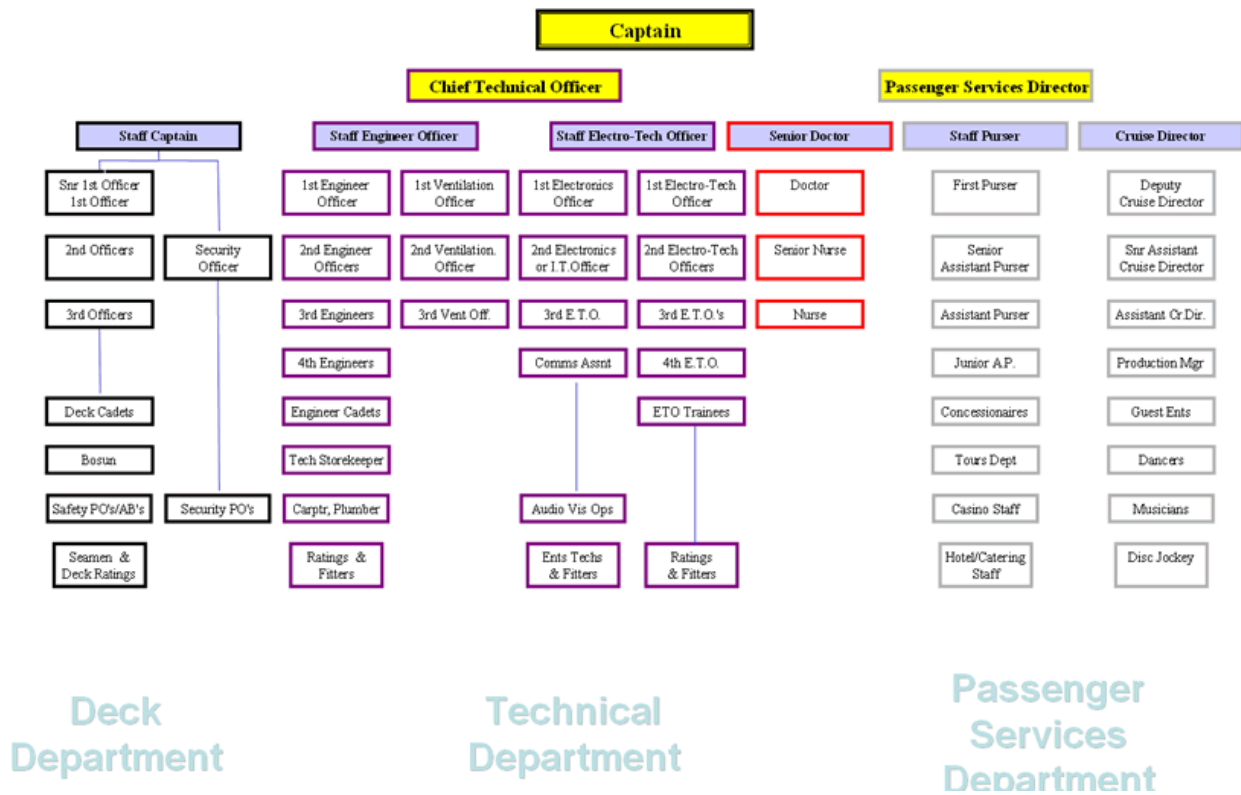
Captain

Chief Technical Officer

Passenger Services Director

Staff Captain

Staff Engineer Officer

Staff Electro-Tech Officer

Senior Doctor

Staff Purser

Cruise Director

Snr 1st Officer 1st Officer

2nd Officers

Security Officer

3rd Officers

Deck Cadets

Bosun

Safety PO's/AB's

Security PO's

Seamen & Deck Ratings

1st Engineer Officer

1st Ventilation Officer

2nd Engineer Officers

2nd Ventilation. Officer

3rd Engineers

3rd Vent Off.

4th Engineers

Engineer Cadets

Tech Storekeeper

Carptr, Plumber

Ratings & Fitters

1st Electronics Officer

1st Electro-Tech Officer

2nd Electronics or I.T.Officer

2nd Electro-Tech Officers

3rd E.T.O.

3rd E.T.O.'s

Comms Assnt

4th E.T.O.

ETO Trainees

Audio Vis Ops

Ents Techs & Fitters

Ratings & Fitters

Doctor

Senior Nurse

Nurse

First Purser

Senior Assistant Purser

Assistant Purser

Junior A.P.

Concessionaires

Tours Dept

Casino Staff

Hotel/Catering Staff

Deputy Cruise Director

Snr Assistant Cruise Director

Assistant Cr.Dir.

Production Mgr

Guest Ents

Dancers

Musicians

Disc Jockey

Deck Department

Technical Department

Passenger Services Department